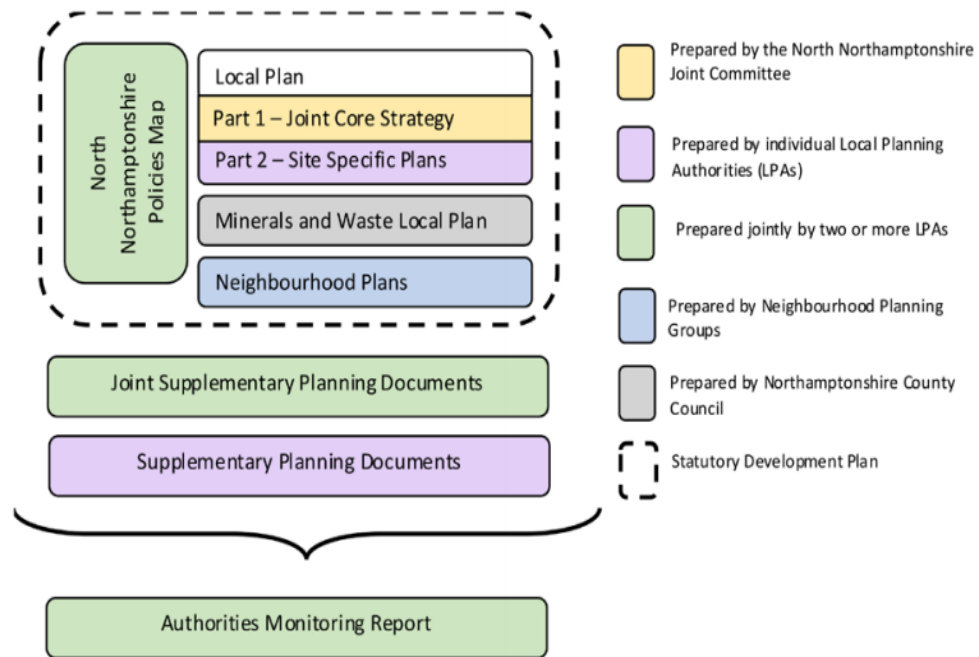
North Northamptonshire Policies Map

Local Plan

Part 1 – Joint Core Strategy

Part 2 – Site Specific Plans

Minerals and Waste Local Plan

Neighbourhood Plans

Joint Supplementary Planning Documents

Supplementary Planning Documents

Authorities Monitoring Report

Prepared by the North Northamptonshire Joint Committee

Prepared by individual Local Planning Authorities (LPAs)

Prepared jointly by two or more LPAs

Prepared by Neighbourhood Planning Groups

Prepared by Northamptonshire County Council

Statutory Development Plan